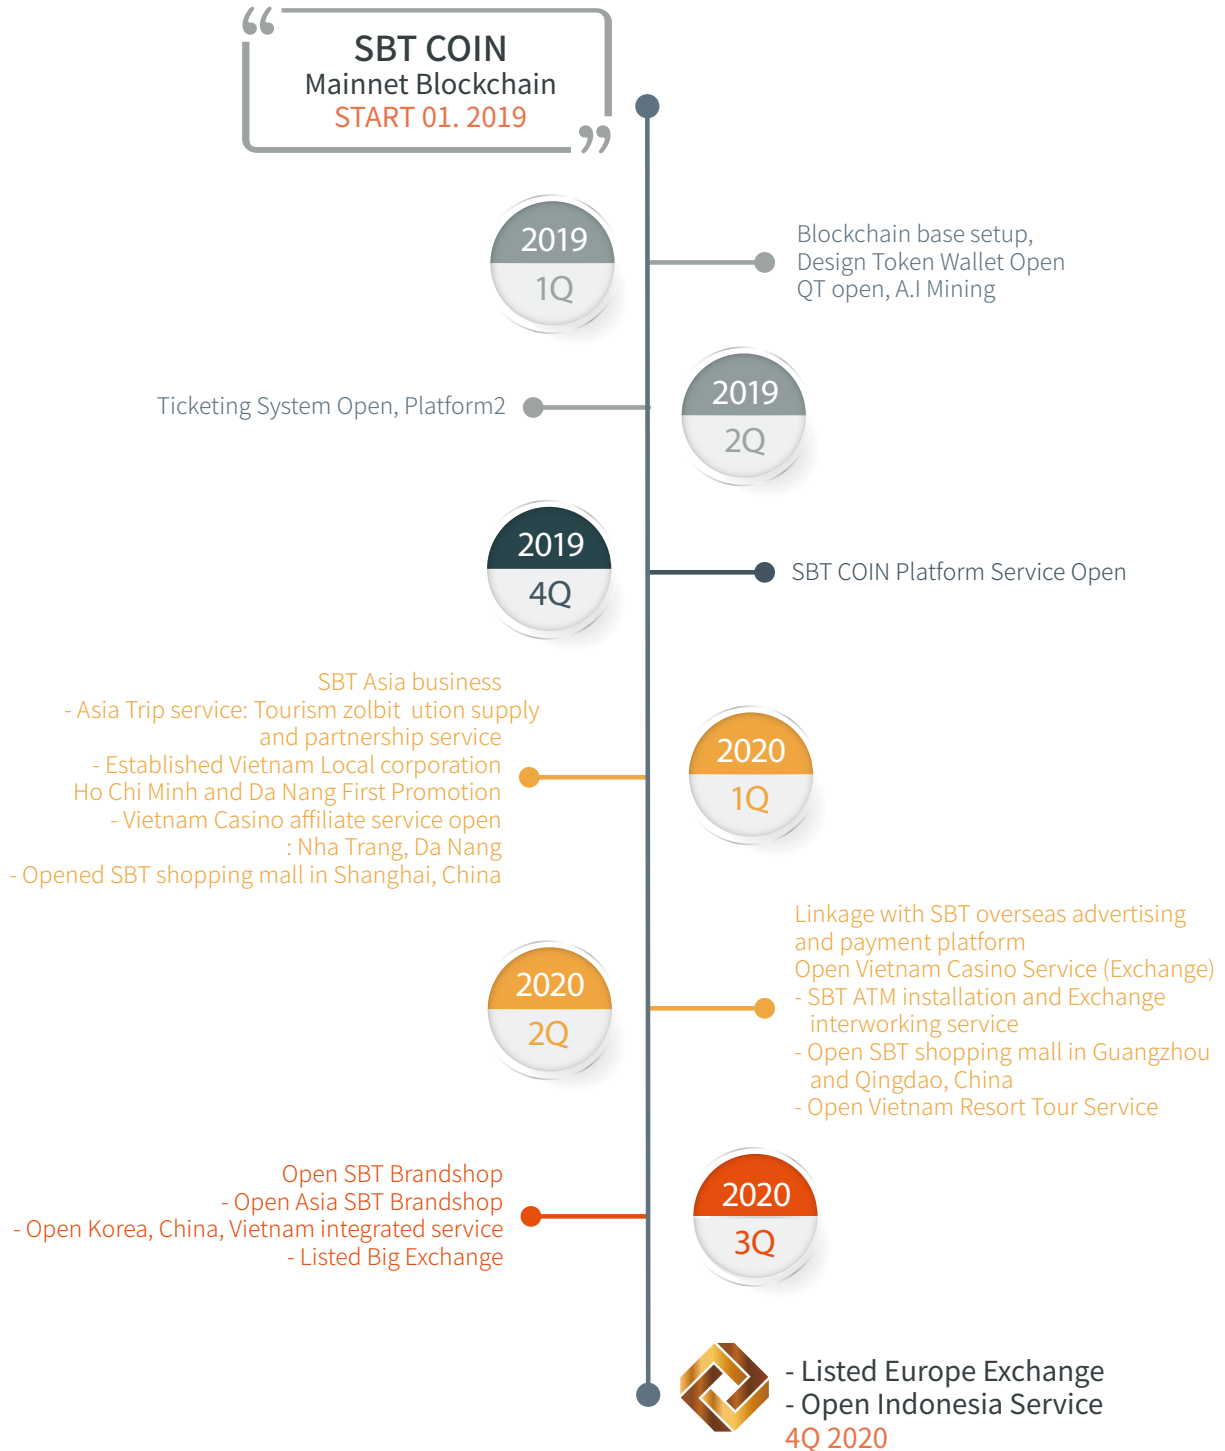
“
SBT COIN
Mainnet Blockchain
START 01. 2019
”

2019
1Q

Blockchain base setup,
Design Token Wallet Open
QT open, A.I Mining

Ticketing System Open, Platform2

2019
2Q

2019
4Q

SBT COIN Platform Service Open

SBT Asia business
- Asia Trip service: Tourism zolbit ution supply and partnership service
- Established Vietnam Local corporation Ho Chi Minh and Da Nang First Promotion
- Vietnam Casino affiliate service open : Nha Trang, Da Nang
- Opened SBT shopping mall in Shanghai, China

2020
1Q

Linkage with SBT overseas advertising and payment platform
Open Vietnam Casino Service (Exchange)
- SBT ATM installation and Exchange interworking service
- Open SBT shopping mall in Guangzhou and Qingdao, China
- Open Vietnam Resort Tour Service

2020
2Q

Open SBT Brandshop
- Open Asia SBT Brandshop
- Open Korea, China, Vietnam integrated service
- Listed Big Exchange

2020
3Q

- Listed Europe Exchange
- Open Indonesia Service
4Q 2020